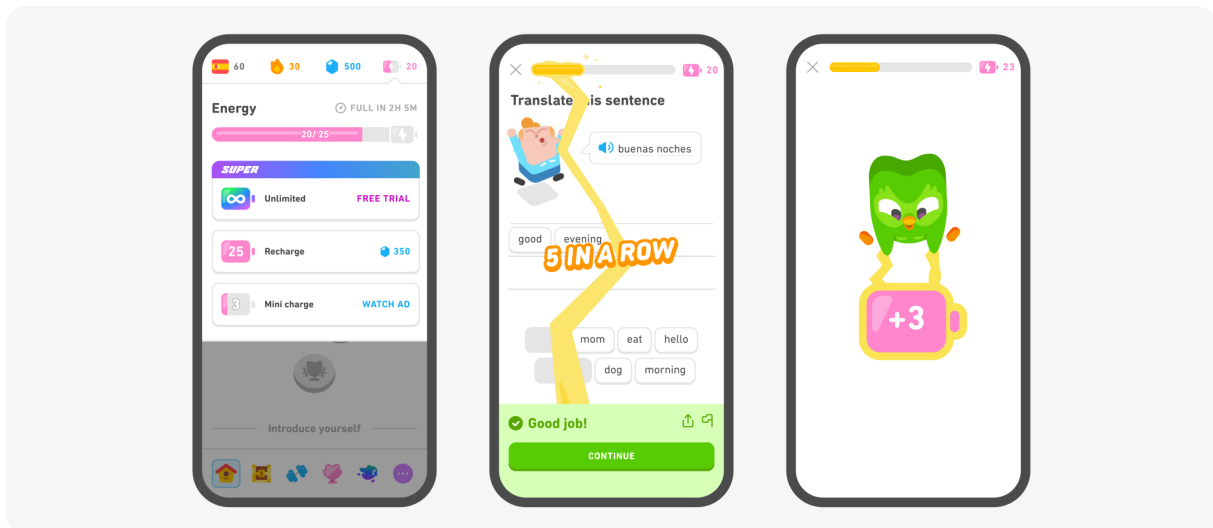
60 30 500 20

Energy

FULL IN 2H 5M

20/25

SUPER

Unlimited FREE TRIAL

25 Recharge 350

3 Mini charge WATCH AD

Introduce yourself

20

Translate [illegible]is sentence

buenas noches

good evening

5 IN A ROW

mom eat hello

dog morning

Good job!

CONTINUE

23

+3